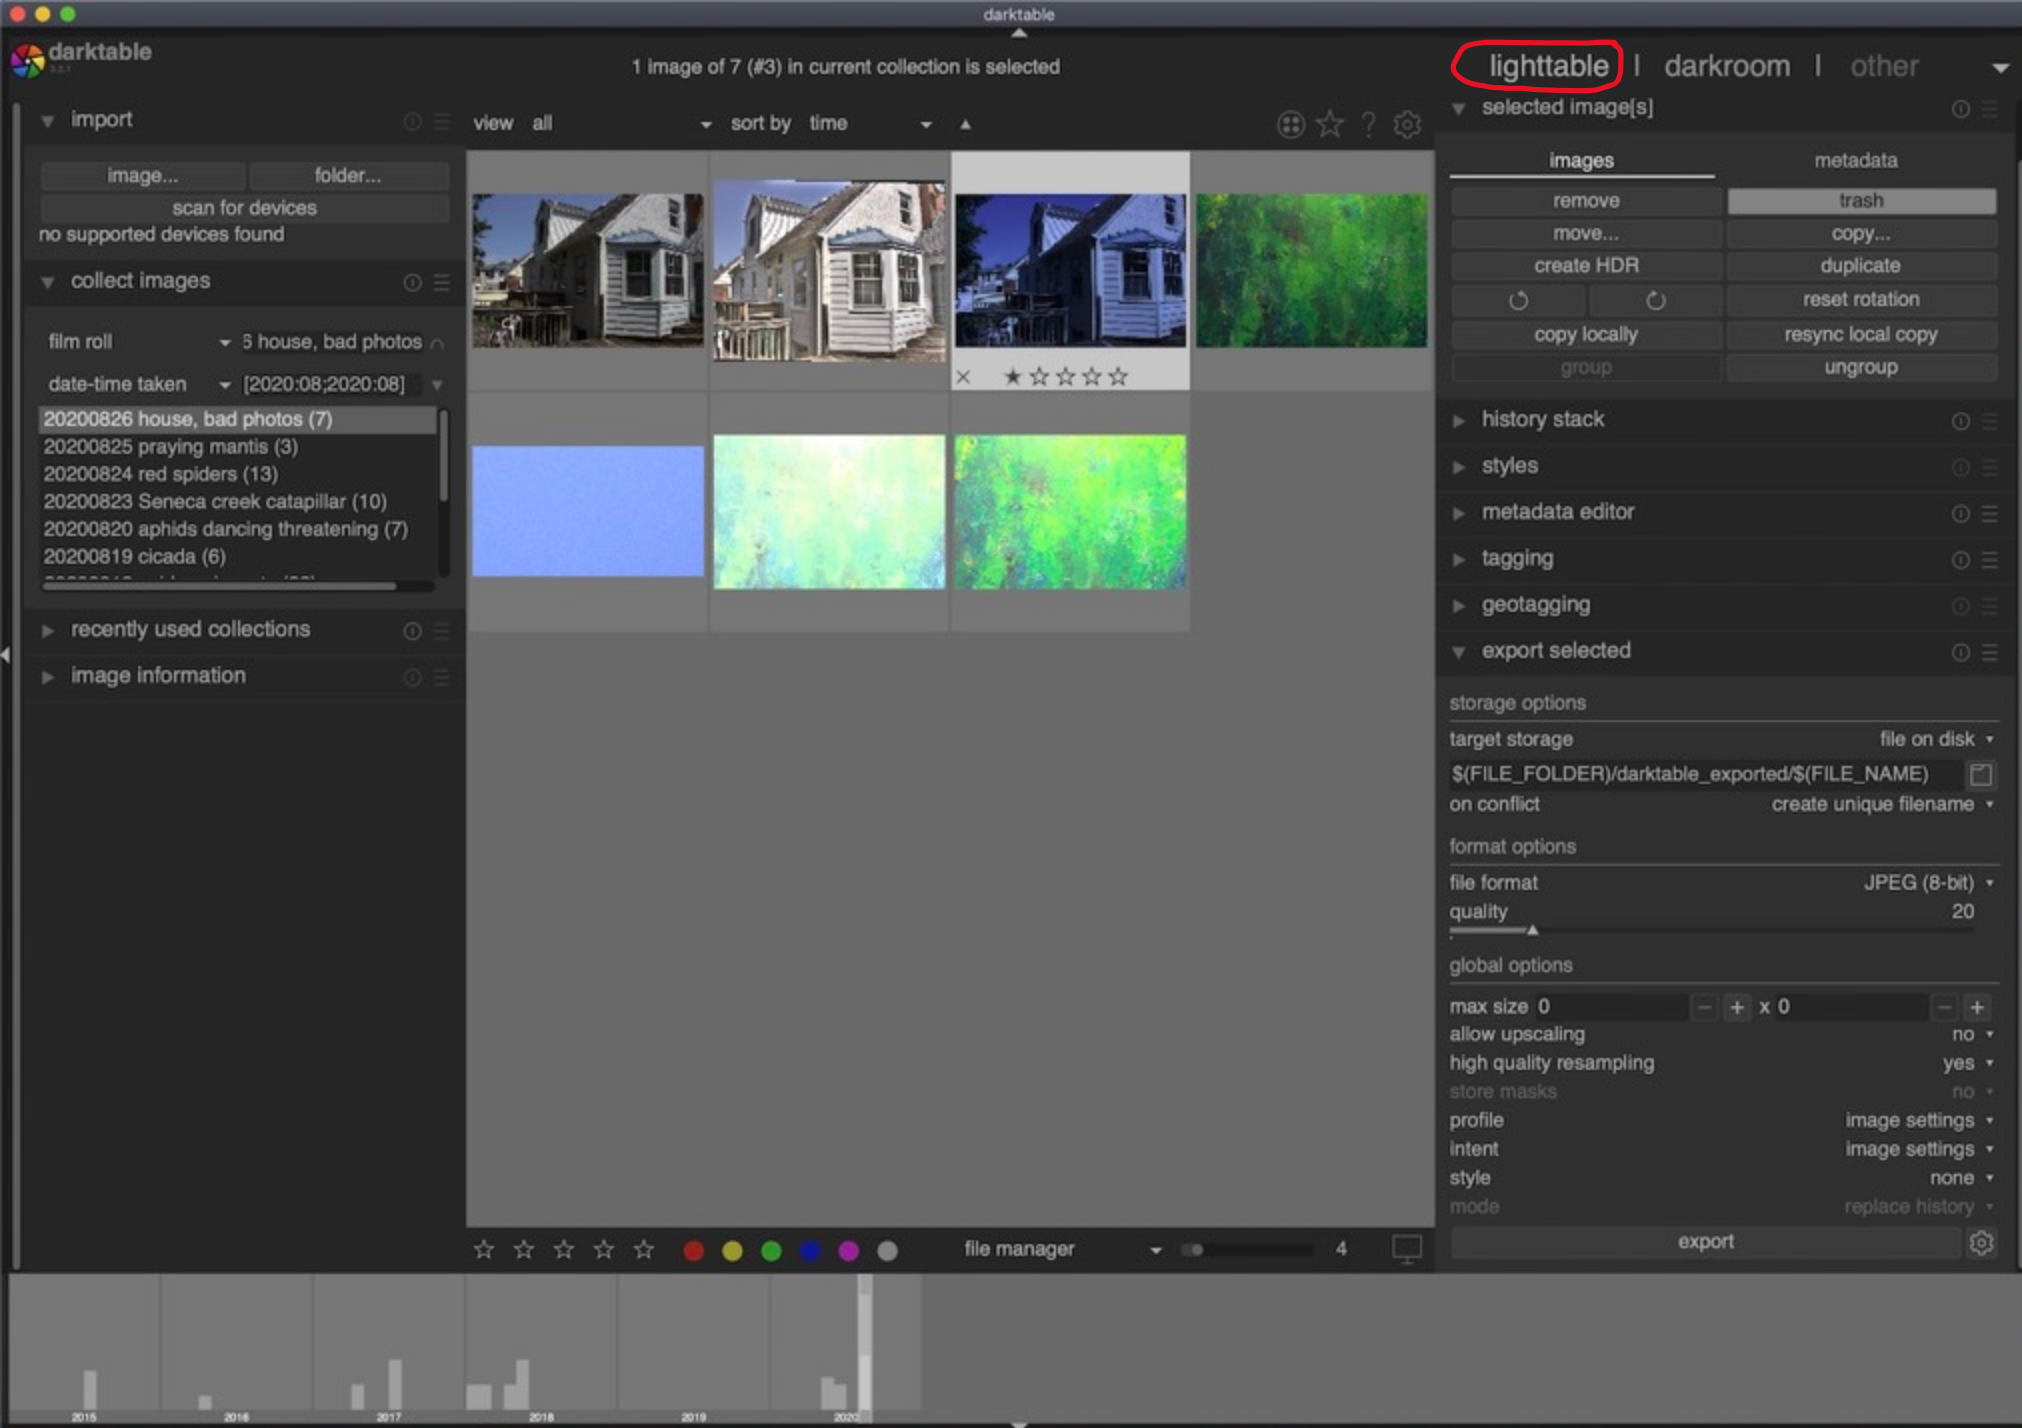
darktable

darktable

1 image of 7 (#3) in current collection is selected

lighttable | darkroom | other

import

image... folder...

scan for devices

no supported devices found

collect images

film roll 6 house, bad photos

date-time taken [2020:08;2020:08]

20200826 house, bad photos (7)
20200825 praying mantis (3)
20200824 red spiders (13)
20200823 Seneca creek catapillar (10)
20200820 aphids dancing threatening (7)
20200819 cicada (6)

recently used collections

image information

view all sort by time

selected image[s]

images metadata

remove trash
move... copy...
create HDR duplicate
reset rotation
copy locally resync local copy
group ungroup

history stack

styles

metadata editor

tagging

geotagging

export selected

storage options

target storage file on disk

$(FILE_FOLDER)/darktable_exported/$(FILE_NAME)

on conflict create unique filename

format options

file format JPEG (8-bit)

quality 20

global options

max size 0 x 0

allow upscaling no

high quality resampling yes

store masks no

profile image settings

intent image settings

style none

mode replace history

export

file manager 4

2015 2016 2017 2018 2019 2020